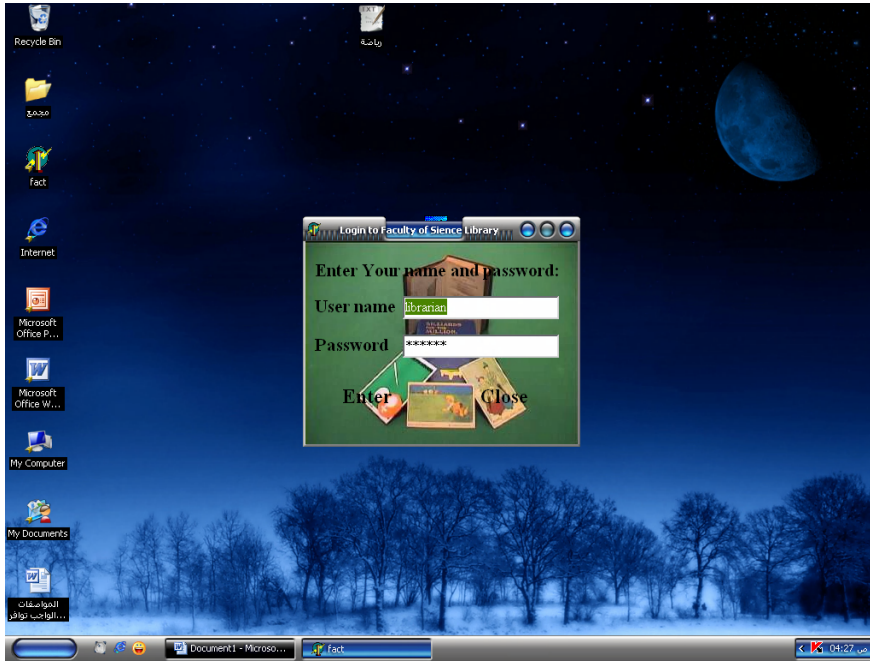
Recycle Bin

TXT
رياضة

مجمع

fact

Internet

Microsoft Office P...

Microsoft Office W...

My Computer

My Documents

المواصفات الواجب توافر...

Login to Faculty of Sience Library

Enter Your name and password:

User name librarian

Password *******

Enter Close

Document1 - Microso...

fact

04:27 ص